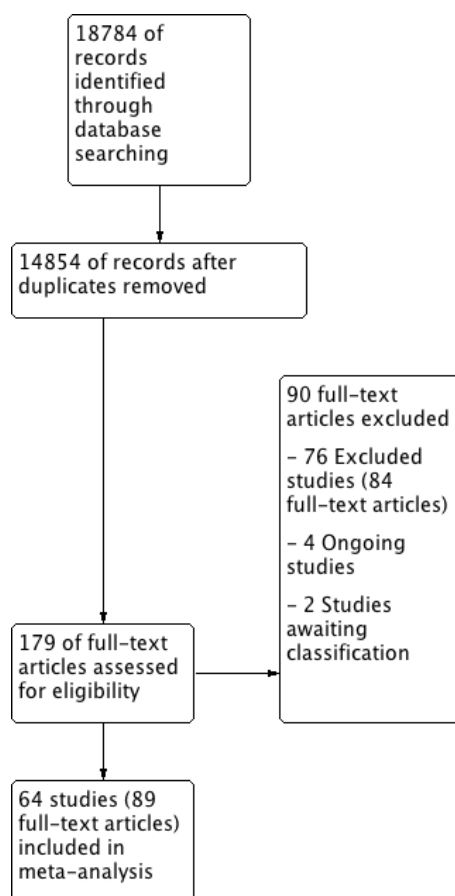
18784 of records identified through database searching

14854 of records after duplicates removed

90 full-text articles excluded

- 76 Excluded studies (84 full-text articles)

- 4 Ongoing studies

- 2 Studies awaiting classification

179 of full-text articles assessed for eligibility

64 studies (89 full-text articles) included in meta-analysis